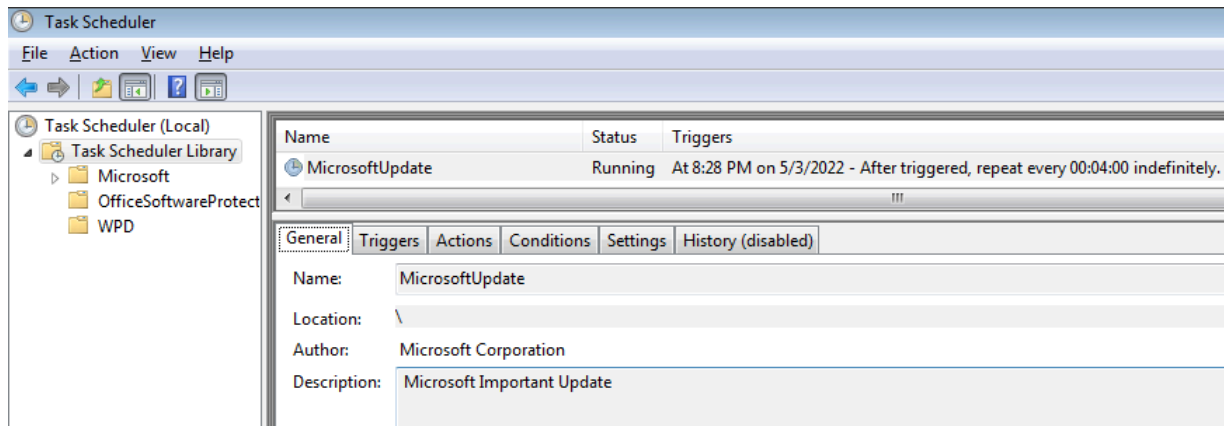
Task Scheduler

File Action View Help

Task Scheduler (Local)
Task Scheduler Library
Microsoft
OfficeSoftwareProtect
WPD

| Name | Status | Triggers |
|---|---|---|
| MicrosoftUpdate | Running | At 8:28 PM on 5/3/2022 - After triggered, repeat every 00:04:00 indefinitely. |

General Triggers Actions Conditions Settings History (disabled)

Name: MicrosoftUpdate

Location: \

Author: Microsoft Corporation

Description: Microsoft Important Update